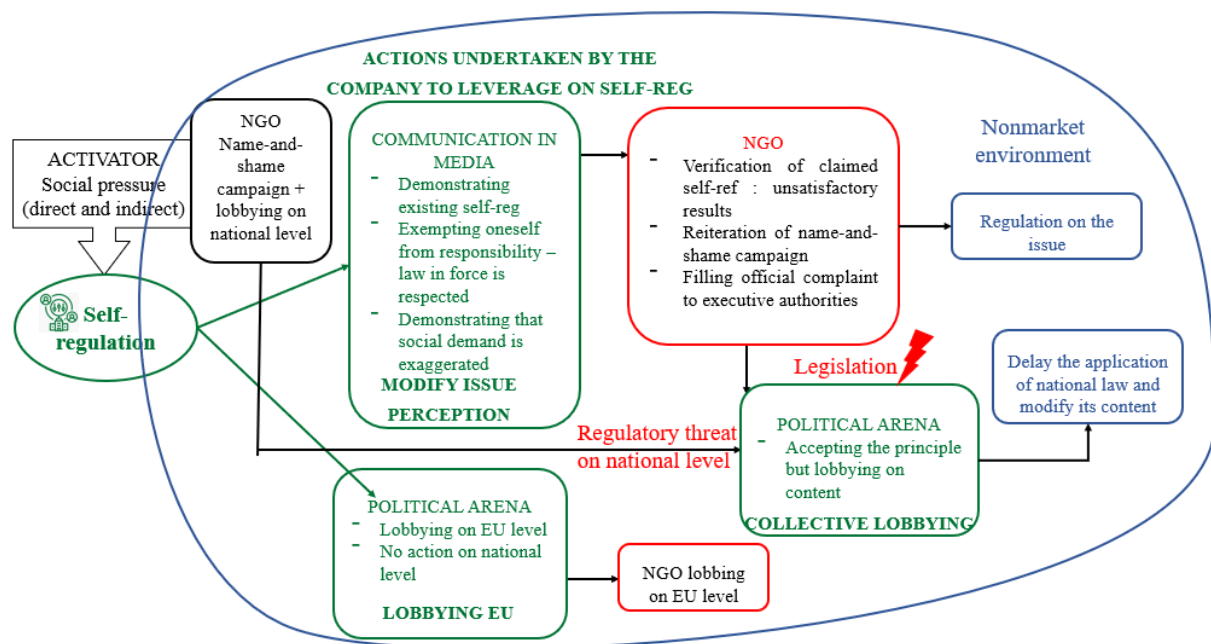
ACTIONS UNDERTAKEN BY THE COMPANY TO LEVERAGE ON SELF-REG

ACTIVATOR
Social pressure (direct and indirect)

Self-regulation

NGO
Name-and-shame campaign + lobbying on national level

COMMUNICATION IN MEDIA
- Demonstrating existing self-reg
- Exempting oneself from responsibility – law in force is respected
- Demonstrating that social demand is exaggerated
MODIFY ISSUE PERCEPTION

NGO
- Verification of claimed self-ref : unsatisfactory results
- Reiteration of name-and-shame campaign
- Filling official complaint to executive authorities

Nonmarket environment

Regulation on the issue

Legislation

Delay the application of national law and modify its content

Regulatory threat on national level

POLITICAL ARENA
- Accepting the principle but lobbying on content
COLLECTIVE LOBBYING

POLITICAL ARENA
- Lobbying on EU level
- No action on national level
LOBBYING EU

NGO lobbing on EU level